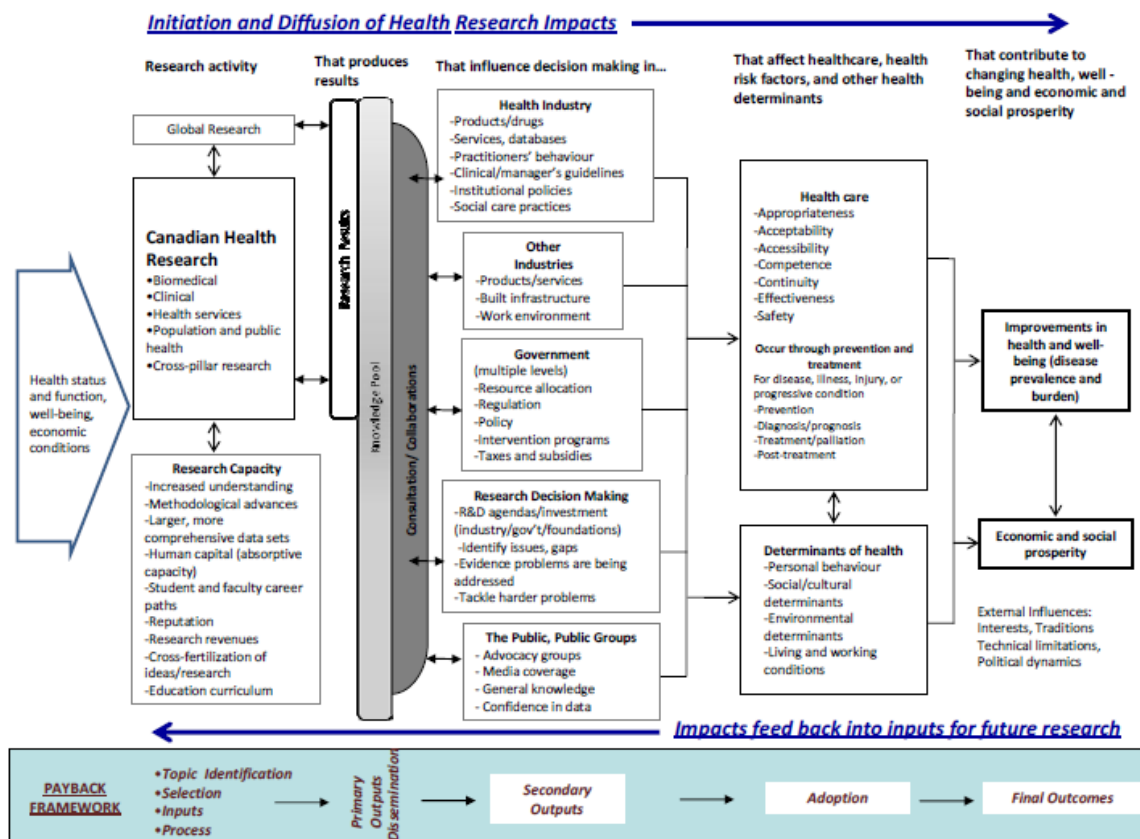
Initiation and Diffusion of Health Research Impacts

Research activity

That produces results

That influence decision making in...

That affect healthcare, health risk factors, and other health determinants

That contribute to changing health, well-being and economic and social prosperity

Global Research

Canadian Health Research
•Biomedical
•Clinical
•Health services
•Population and public health
•Cross-pillar research

Health status and function, well-being, economic conditions

Research Capacity
-Increased understanding
-Methodological advances
-Larger, more comprehensive data sets
-Human capital (absorptive capacity)
-Student and faculty career paths
-Reputation
-Research revenues
-Cross-fertilization of ideas/research
-Education curriculum

Research Results

Knowledge Pool

Consultation/ Collaborations

Health Industry
-Products/drugs
-Services, databases
-Practitioners' behaviour
-Clinical/manager's guidelines
-Institutional policies
-Social care practices

Other Industries
-Products/services
-Built infrastructure
-Work environment

Government (multiple levels)
-Resource allocation
-Regulation
-Policy
-Intervention programs
-Taxes and subsidies

Research Decision Making
-R&D agendas/investment (industry/gov't/foundations)
-Identify issues, gaps
-Evidence problems are being addressed
-Tackle harder problems

The Public, Public Groups
- Advocacy groups
- Media coverage
- General knowledge
- Confidence in data

Health care
-Appropriateness
-Acceptability
-Accessibility
-Competence
-Continuity
-Effectiveness
-Safety

Occur through prevention and treatment
For disease, illness, injury, or progressive condition
-Prevention
-Diagnosis/prognosis
-Treatment/palliation
-Post-treatment

Determinants of health
-Personal behaviour
-Social/cultural determinants
-Environmental determinants
-Living and working conditions

Improvements in health and well-being (disease prevalence and burden)

Economic and social prosperity

External Influences: Interests, Traditions Technical limitations, Political dynamics

Impacts feed back into inputs for future research

PAYBACK FRAMEWORK

•Topic Identification
•Selection
•Inputs
•Process

Primary Outputs Dissemination

Secondary Outputs

Adoption

Final Outcomes